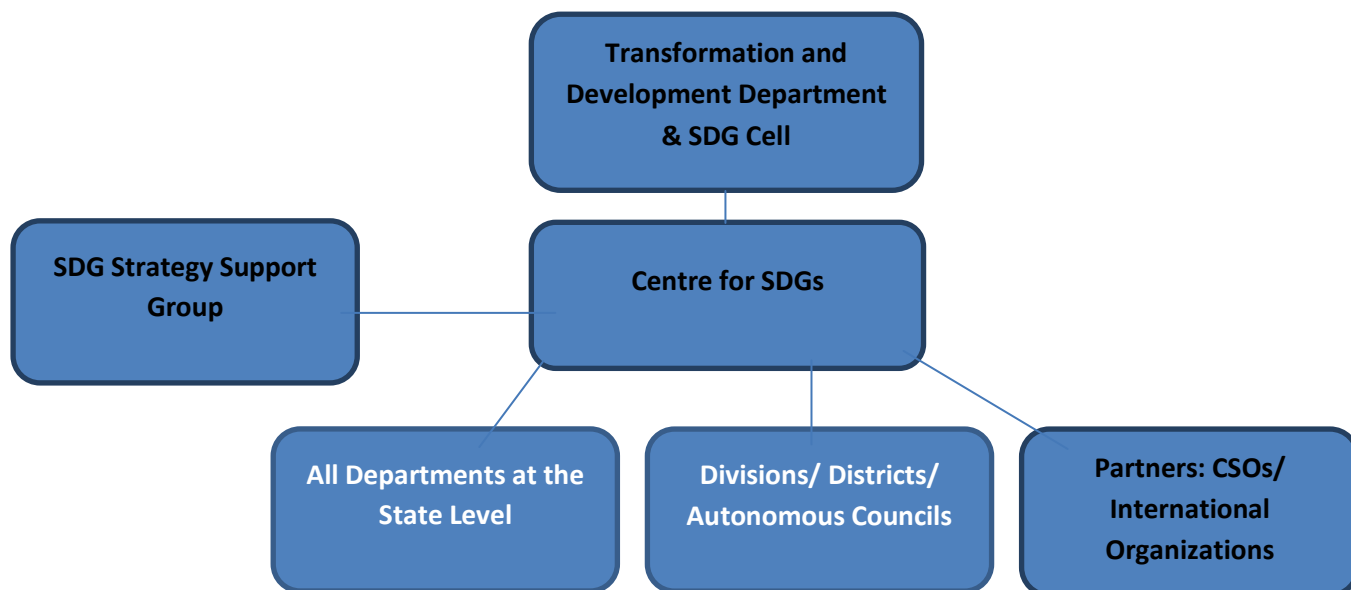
Transformation and Development Department & SDG Cell

SDG Strategy Support Group

Centre for SDGs

All Departments at the State Level

Divisions/ Districts/ Autonomous Councils

Partners: CSOs/ International Organizations